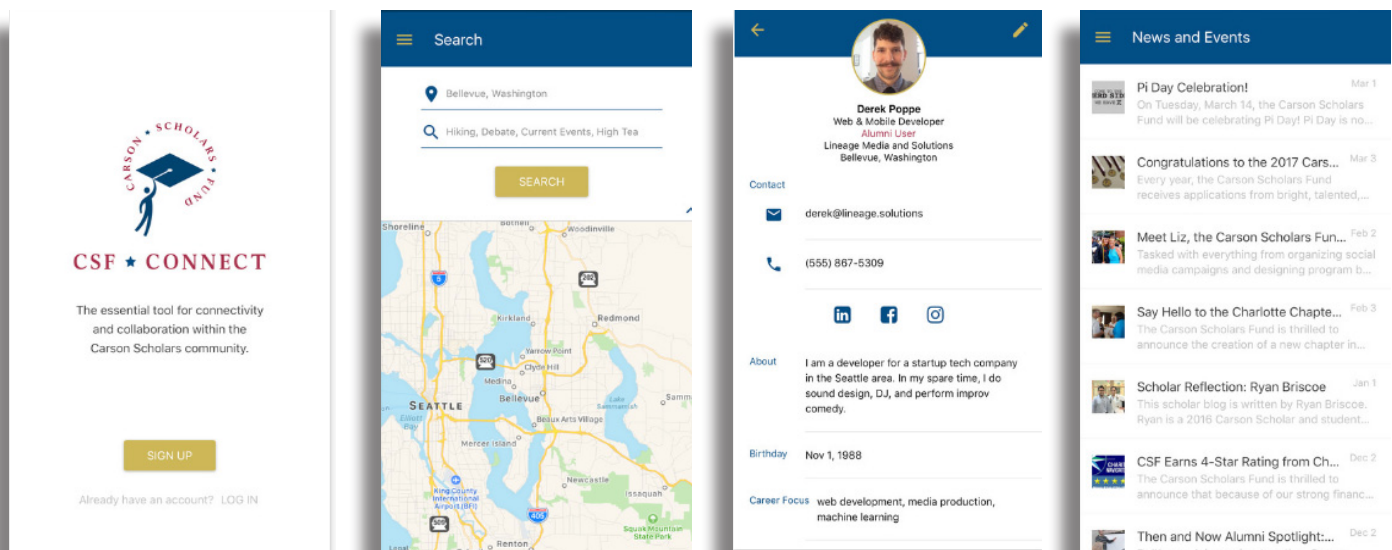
CARSON ★ SCHOLARS FUND

CSF ★ CONNECT

The essential tool for connectivity and collaboration within the Carson Scholars community.

SIGN UP

Already have an account? LOG IN

Search

Bellevue, Washington

Hiking, Debate, Current Events, High Tea

SEARCH

Shoreline
Bothell
Woodinville
Kirkland
Redmond
Yarrow Point
Clyde Hill
Medina
SEATTLE
Bellevue
Beaux Arts Village
Lake Sammamish
Mercer Island
Newcastle
Issaquah
King County International Airport (BFI)
Squak Mountain State Park
Renton

Derek Poppe
Web & Mobile Developer
Alumni User
Lineage Media and Solutions
Bellevue, Washington

Contact

derek@lineage.solutions

(555) 867-5309

About
I am a developer for a startup tech company in the Seattle area. In my spare time, I do sound design, DJ, and perform improv comedy.

Birthday
Nov 1, 1988

Career Focus
web development, media production, machine learning

News and Events

Pi Day Celebration!
Mar 1
On Tuesday, March 14, the Carson Scholars Fund will be celebrating Pi Day! Pi Day is no...

Congratulations to the 2017 Cars...
Mar 3
Every year, the Carson Scholars Fund receives applications from bright, talented,...

Meet Liz, the Carson Scholars Fun...
Feb 2
Tasked with everything from organizing social media campaigns and designing program b...

Say Hello to the Charlotte Chapte...
Feb 3
The Carson Scholars Fund is thrilled to announce the creation of a new chapter in...

Scholar Reflection: Ryan Briscoe
Jan 1
This scholar blog is written by Ryan Briscoe. Ryan is a 2016 Carson Scholar and student...

CSF Earns 4-Star Rating from Ch...
Dec 2
The Carson Scholars Fund is thrilled to announce that because of our strong financ...

Then and Now Alumni Spotlight:...
Dec 2